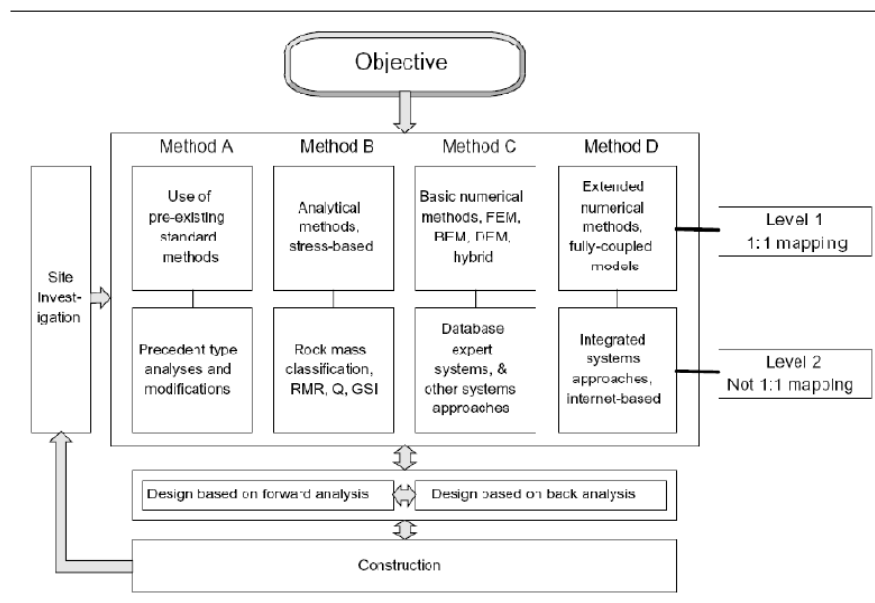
Objective

Method A

Method B

Method C

Method D

Site Investigation

Use of pre-existing standard methods

Analytical methods, stress-based

Basic numerical methods, FEM, BEM, DEM, hybrid

Extended numerical methods, fully-coupled models

Level 1
1:1 mapping

Precedent type analyses and modifications

Rock mass classification, RMR, Q, GSI

Database expert systems, & other systems approaches

Integrated systems approaches, internet-based

Level 2
Not 1:1 mapping

Design based on forward analysis

Design based on back analysis

Construction